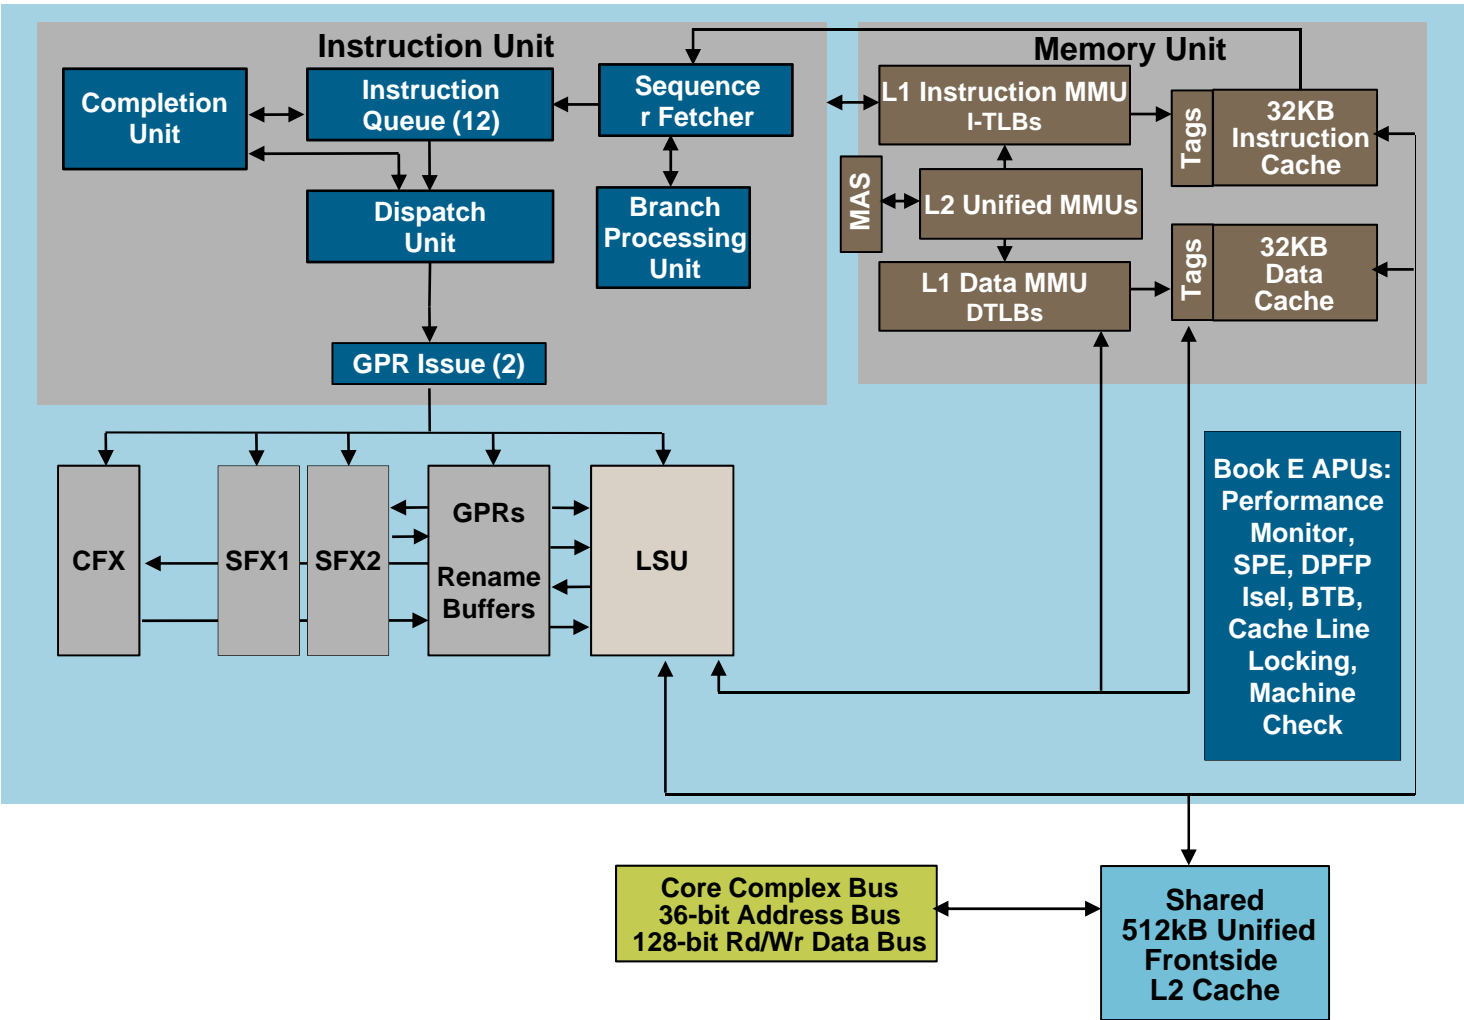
Instruction Unit

Completion Unit

Instruction Queue (12)

Sequencer Fetcher

Dispatch Unit

Branch Processing Unit

GPR Issue (2)

Memory Unit

L1 Instruction MMU I-TLBs

Tags

32KB Instruction Cache

MAS

L2 Unified MMUs

L1 Data MMU DTLBs

Tags

32KB Data Cache

CFX

SFX1

SFX2

GPRs

Rename Buffers

LSU

Book E APUs: Performance Monitor, SPE, DPFP Isel, BTB, Cache Line Locking, Machine Check

Core Complex Bus
36-bit Address Bus
128-bit Rd/Wr Data Bus

Shared 512kB Unified Frontside L2 Cache